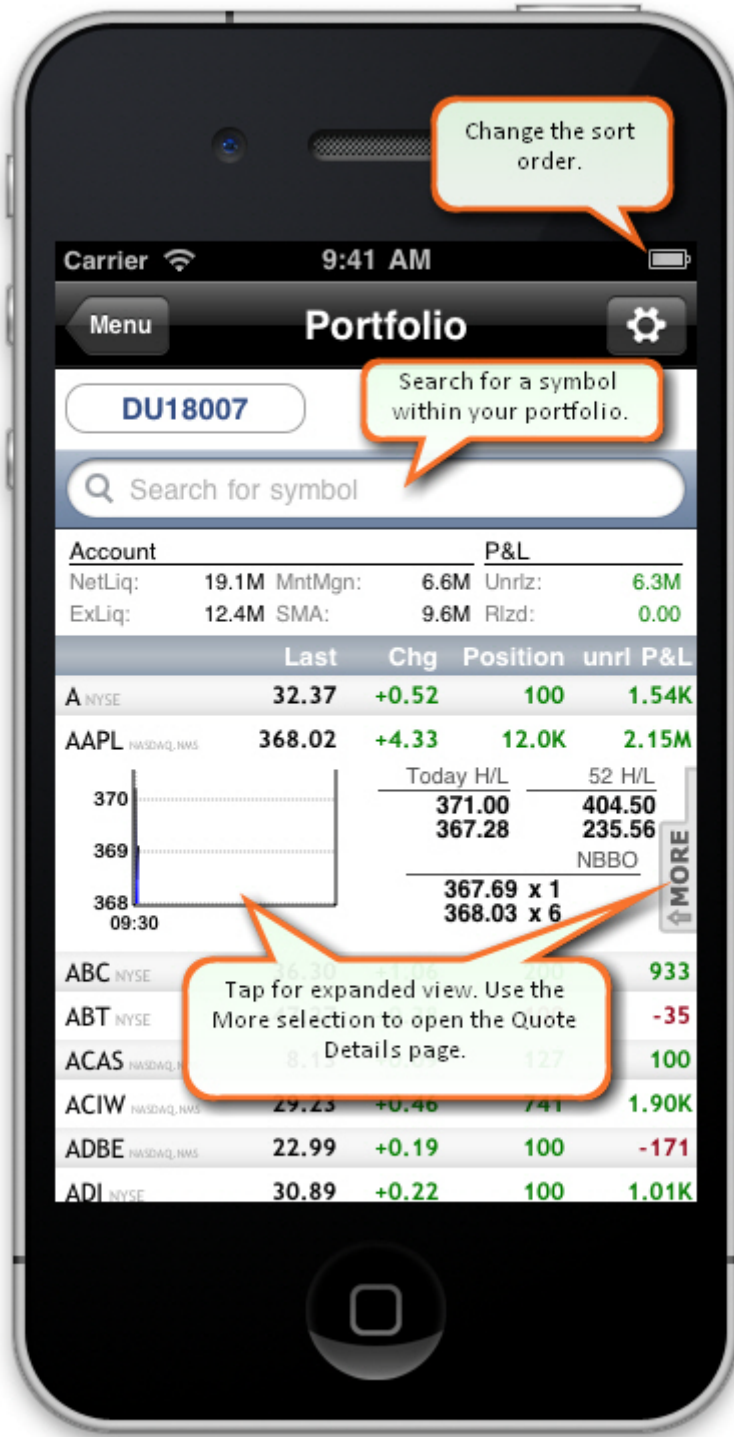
Change the sort order.

Carrier 9:41 AM

Menu Portfolio

DU18007

Search for a symbol within your portfolio.

Search for symbol

| Account | | | | P&L | |
|---|---|---|---|---|---|
| NetLiq: | 19.1M | MntMgn: | 6.6M | Unrlz: | 6.3M |
| ExLiq: | 12.4M | SMA: | 9.6M | Rlzd: | 0.00 |

| | Last | Chg | Position | unrl P&L |
|---|---|---|---|---|
| A NYSE | 32.37 | +0.52 | 100 | 1.54K |
| AAPL NASDAQ, NMS | 368.02 | +4.33 | 12.0K | 2.15M |

370
369
368
09:30

Today H/L
371.00
367.28

52 H/L
404.50
235.56

NBBO
367.69 x 1
368.03 x 6

MORE

| | Last | Chg | Position | unrl P&L |
|---|---|---|---|---|
| ABC NYSE | 36.30 | +1.06 | 200 | 933 |
| ABT NYSE | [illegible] | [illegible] | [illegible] | -35 |
| ACAS NASDAQ, NMS | 8.13 | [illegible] | 127 | 100 |
| ACIW NASDAQ, NMS | 29.23 | +0.46 | 741 | 1.90K |
| ADBE NASDAQ, NMS | 22.99 | +0.19 | 100 | -171 |
| ADI NYSE | 30.89 | +0.22 | 100 | 1.01K |

Tap for expanded view. Use the More selection to open the Quote Details page.